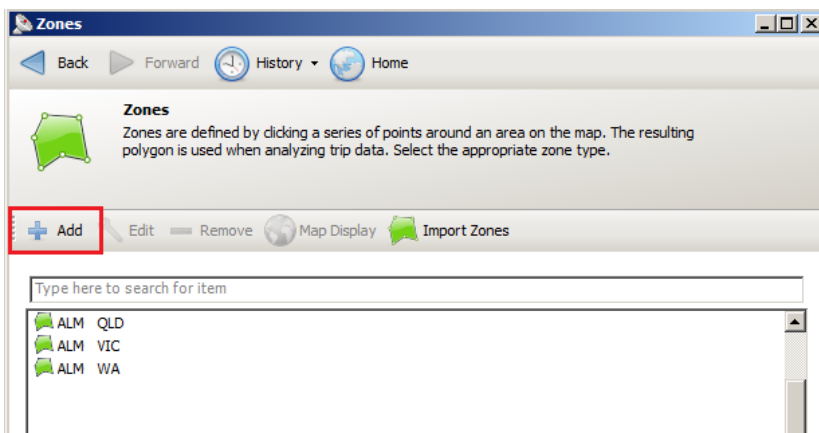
Zones

Back Forward History Home

Zones
Zones are defined by clicking a series of points around an area on the map. The resulting polygon is used when analyzing trip data. Select the appropriate zone type.

Add Edit Remove Map Display Import Zones

Type here to search for item

ALM QLD
ALM VIC
ALM WA